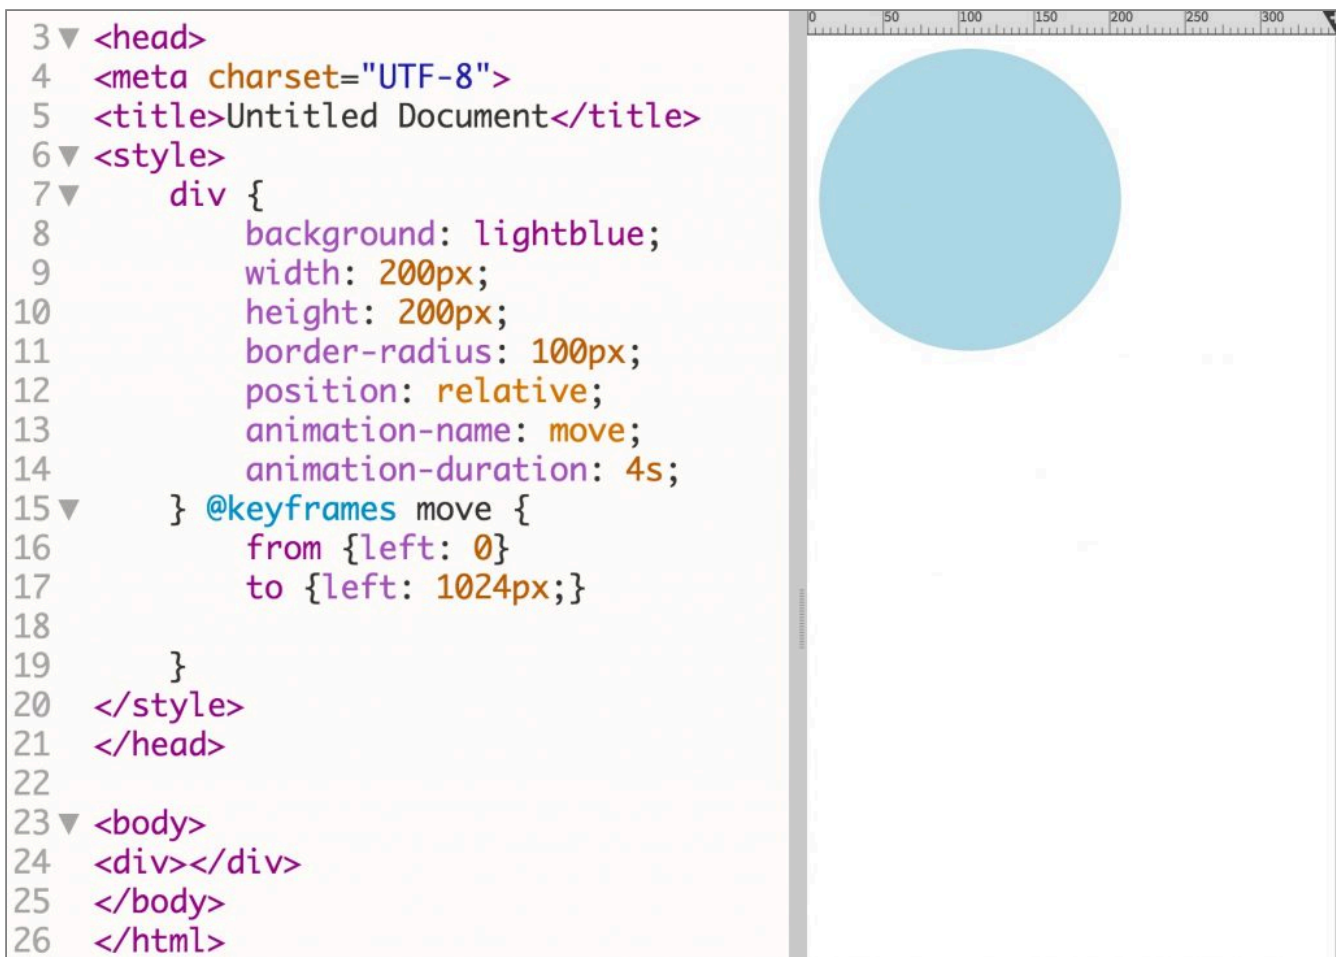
3 <head>
4 <meta charset="UTF-8">
5 <title>Untitled Document</title>
6 <style>
7     div {
8         background: lightblue;
9         width: 200px;
10        height: 200px;
11        border-radius: 100px;
12        position: relative;
13        animation-name: move;
14        animation-duration: 4s;
15    } @keyframes move {
16        from {left: 0}
17        to {left: 1024px;}
18
19    }
20 </style>
21 </head>
22
23 <body>
24 <div></div>
25 </body>
26 </html>

0 50 100 150 200 250 300